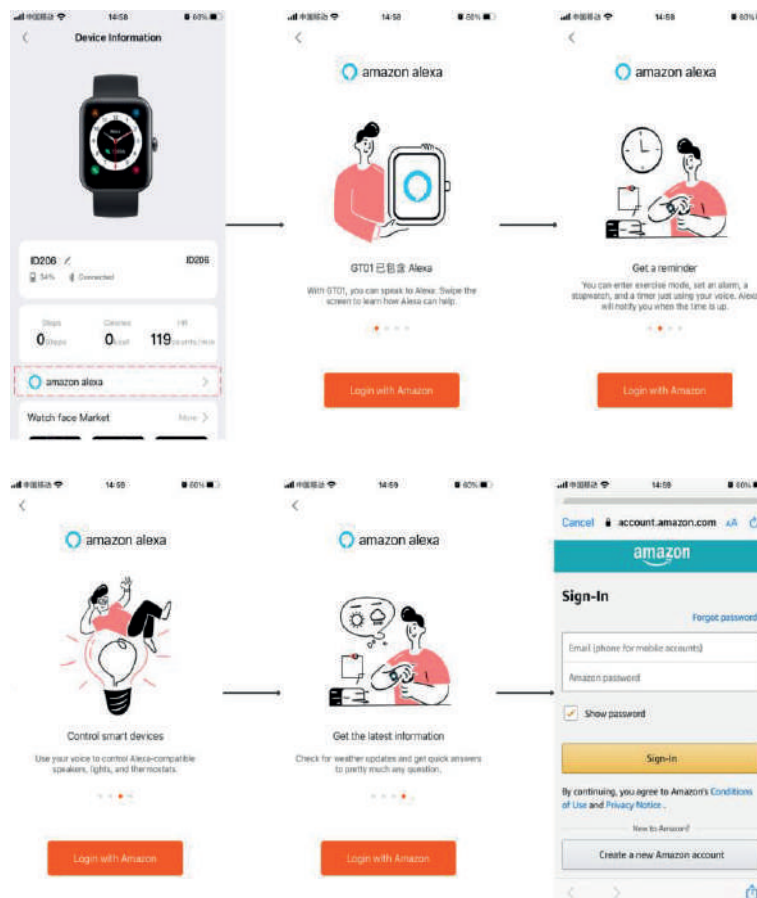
中国移动 14:58 60%

Device Information

ID206 ID206

54% Connected

Steps 0 Steps

Calories 0 kcal

HR 119 counts/min

amazon alexa

Watch face Market More

中国移动 14:58 60%

amazon alexa

GT01 已包含 Alexa

With GT01, you can speak to Alexa. Swipe the screen to learn how Alexa can help.

Login with Amazon

中国移动 14:58 60%

amazon alexa

Get a reminder

You can enter exercise mode, set an alarm, a stopwatch, and a timer just using your voice. Alexa will notify you when the time is up.

Login with Amazon

中国移动 14:59 60%

amazon alexa

Control smart devices

Use your voice to control Alexa-compatible speakers, lights, and thermostats.

Login with Amazon

中国移动 14:59 60%

amazon alexa

Get the latest information

Check for weather updates and get quick answers to pretty much any question.

Login with Amazon

中国移动 14:59 60%

Cancel account.amazon.com AA

amazon

Sign-In

Forgot password

Email (phone for mobile accounts)

Amazon password

Show password

Sign-In

By continuing, you agree to Amazon's Conditions of Use and Privacy Notice.

New to Amazon?

Create a new Amazon account